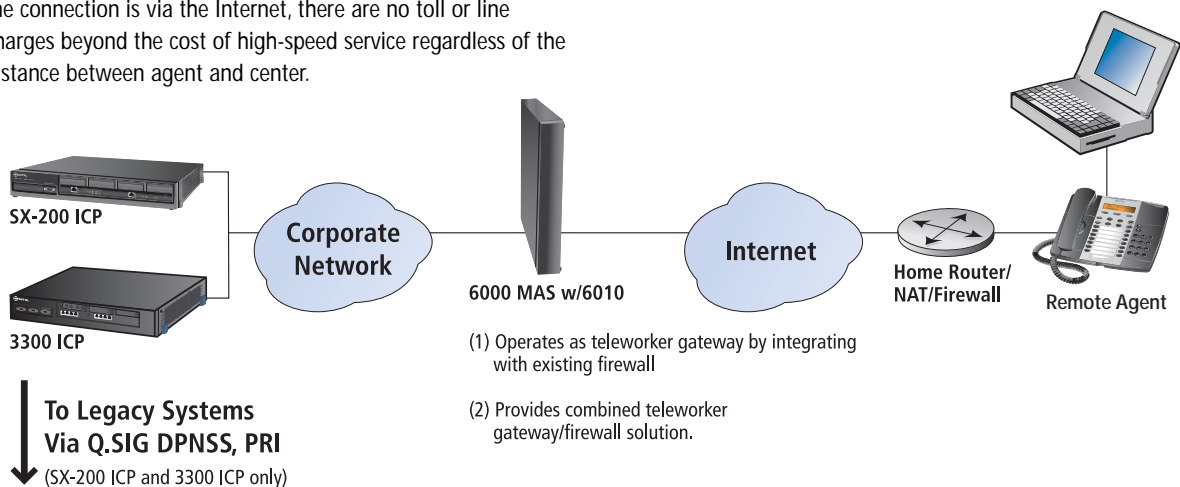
he connection is via the Internet, there are no toll or line charges beyond the cost of high-speed service regardless of the distance between agent and center.

SX-200 ICP

3300 ICP

Corporate Network

6000 MAS w/6010

Internet

Home Router/ NAT/Firewall

Remote Agent

(1) Operates as teleworker gateway by integrating with existing firewall

(2) Provides combined teleworker gateway/firewall solution.

To Legacy Systems Via Q.SIG DPNSS, PRI

(SX-200 ICP and 3300 ICP only)